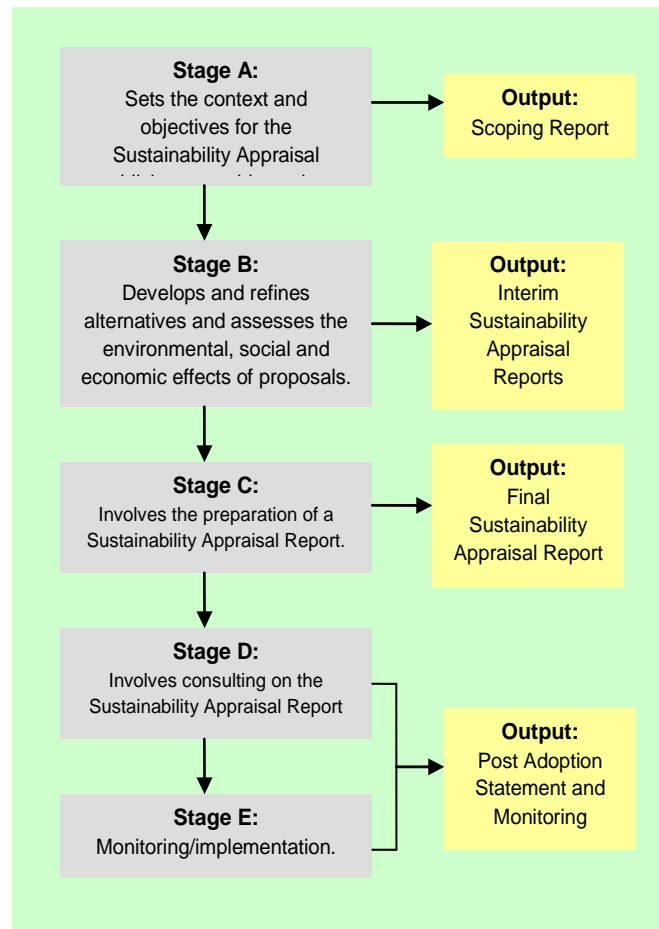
**Stage A:**
Sets the context and objectives for the Sustainability Appraisal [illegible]

**Output:**
Scoping Report

**Stage B:**
Develops and refines alternatives and assesses the environmental, social and economic effects of proposals.

**Output:**
Interim Sustainability Appraisal Reports

**Stage C:**
Involves the preparation of a Sustainability Appraisal Report.

**Output:**
Final Sustainability Appraisal Report

**Stage D:**
Involves consulting on the Sustainability Appraisal Report

**Stage E:**
Monitoring/implementation.

**Output:**
Post Adoption Statement and Monitoring